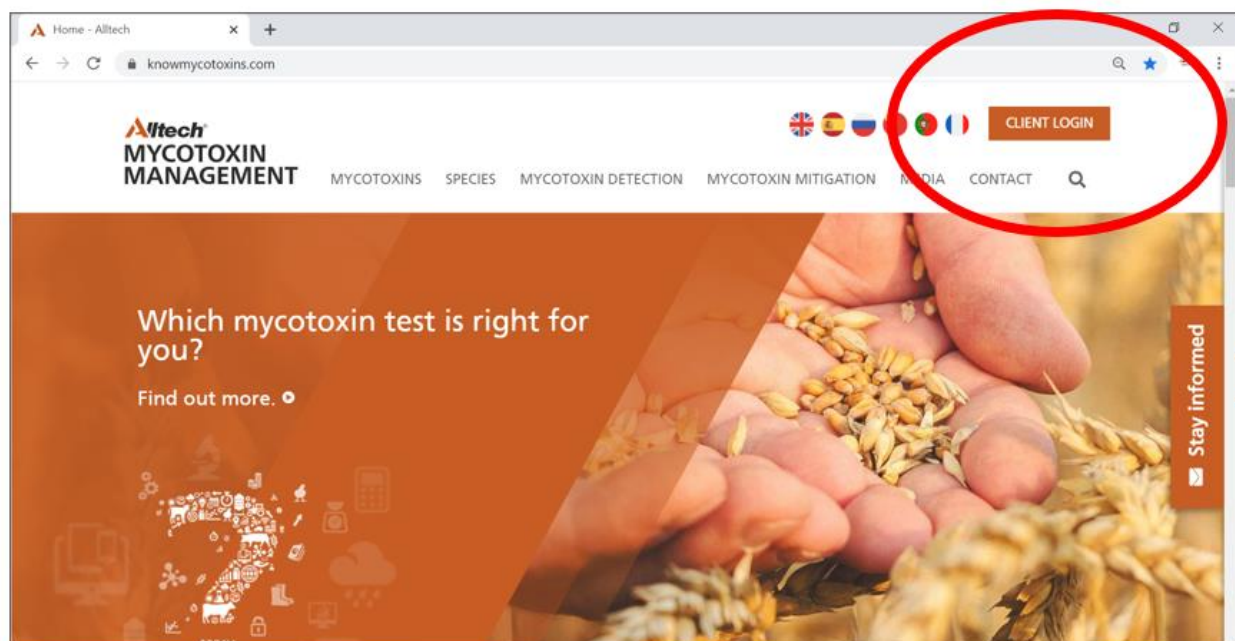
Home - Alltech
knowmycotoxins.com

Alltech
MYCOTOXIN
MANAGEMENT

CLIENT LOGIN

MYCOTOXINS SPECIES MYCOTOXIN DETECTION MYCOTOXIN MITIGATION M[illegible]DIA CONTACT

Which mycotoxin test is right for you?

Find out more.

Stay informed